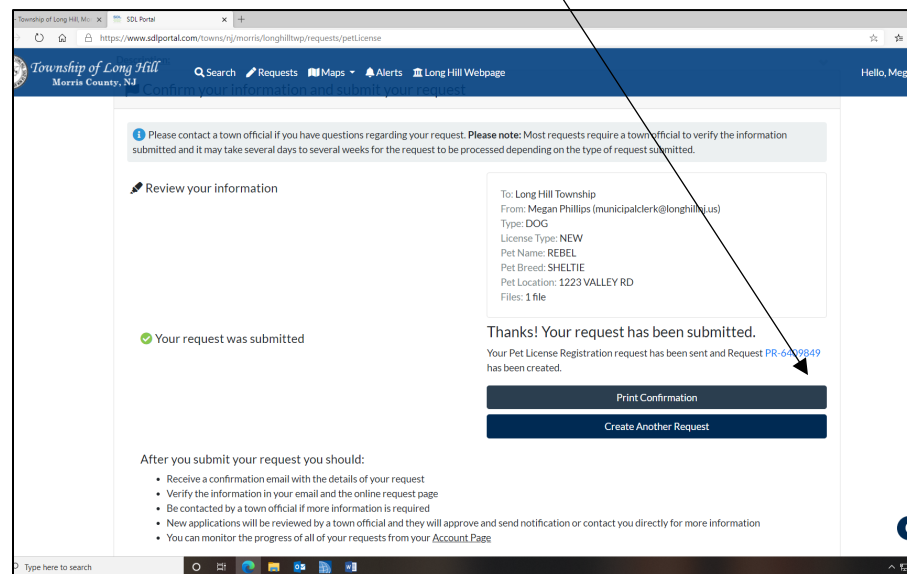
Township of Long Hill, Mo ×
SDL Portal ×
+
https://www.sdlportal.com/towns/nj/morris/longhilltwp/requests/petLicense

Township of Long Hill
Morris County, NJ
Search
Requests
Maps
Alerts
Long Hill Webpage
Hello, Meg

Confirm your information and submit your request

Please contact a town official if you have questions regarding your request. Please note: Most requests require a town official to verify the information submitted and it may take several days to several weeks for the request to be processed depending on the type of request submitted.

Review your information

To: Long Hill Township
From: Megan Phillips (municipalclerk@longhillnj.us)
Type: DOG
License Type: NEW
Pet Name: REBEL
Pet Breed: SHELTIE
Pet Location: 1223 VALLEY RD
Files: 1 file

Your request was submitted

Thanks! Your request has been submitted.
Your Pet License Registration request has been sent and Request PR-64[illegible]9849 has been created.

Print Confirmation

Create Another Request

After you submit your request you should:
• Receive a confirmation email with the details of your request
• Verify the information in your email and the online request page
• Be contacted by a town official if more information is required
• New applications will be reviewed by a town official and they will approve and send notification or contact you directly for more information
• You can monitor the progress of all of your requests from your Account Page

Type here to search